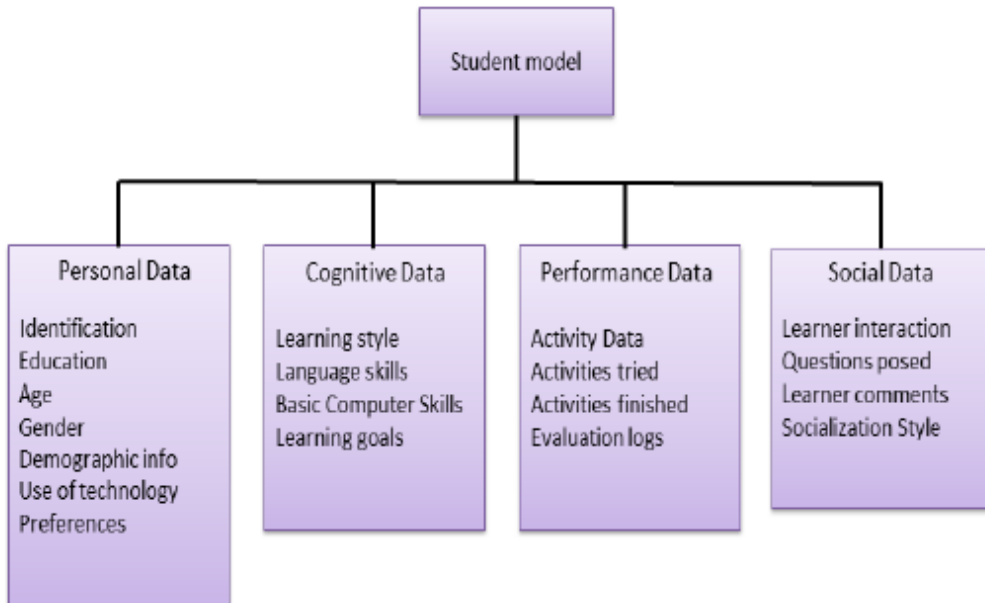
Student model

Personal Data

Identification
Education
Age
Gender
Demographic info
Use of technology
Preferences

Cognitive Data

Learning style
Language skills
Basic Computer Skills
Learning goals

Performance Data

Activity Data
Activities tried
Activities finished
Evaluation logs

Social Data

Learner interaction
Questions posed
Learner comments
Socialization Style